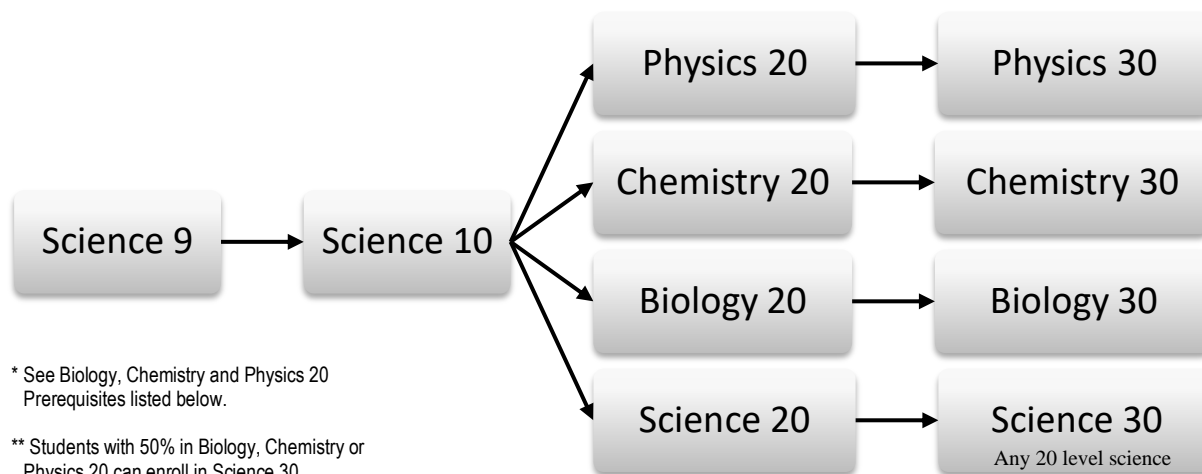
Physics 20

Physics 30

Chemistry 20

Chemistry 30

Science 9

Science 10

Biology 20

Biology 30

Science 20

Science 30

Any 20 level science

* See Biology, Chemistry and Physics 20 Prerequisites listed below.

** Students with 50% in Biology, Chemistry or Physics 20 can enroll in Science 30